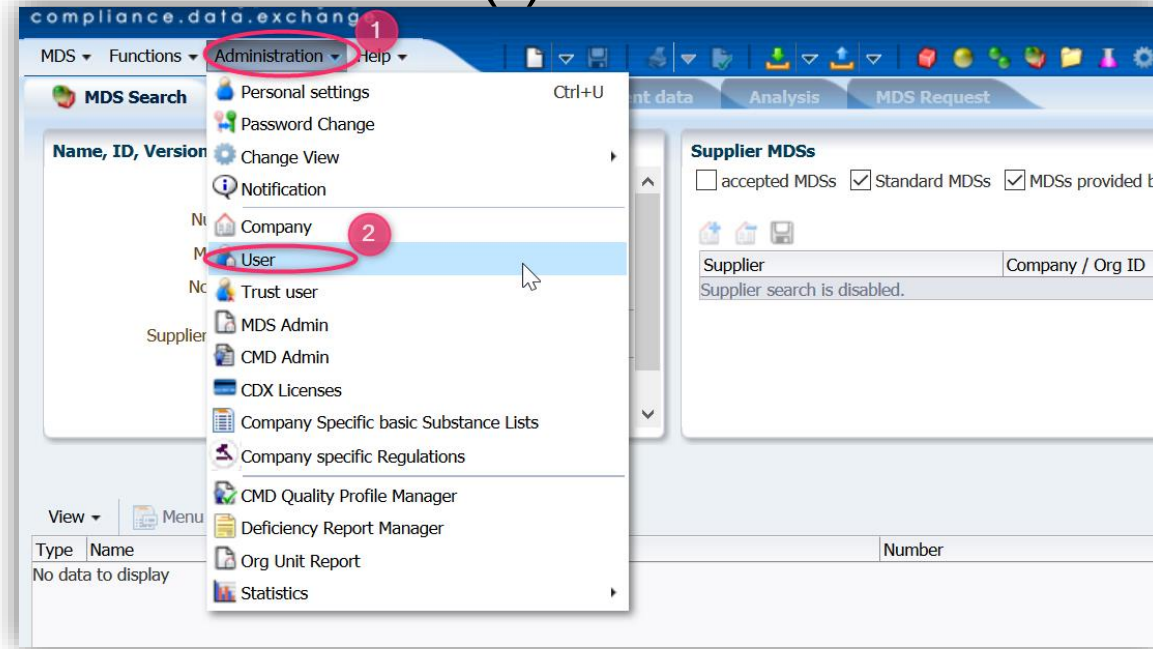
compliance.data.exchange

1

MDS ▾ Functions ▾ Administration ▾ Help ▾

MDS Search

ent data Analysis MDS Request

Name, ID, Version

Nu
M
No

Supplier

Personal settings Ctrl+U
Password Change
Change View
Notification
Company
2
User
Trust user
MDS Admin
CMD Admin
CDX Licenses
Company Specific basic Substance Lists
Company specific Regulations
CMD Quality Profile Manager
Deficiency Report Manager
Org Unit Report
Statistics

Supplier MDSs
accepted MDSs Standard MDSs MDSs provided b

| Supplier | Company / Org ID |
|---|---|
| Supplier search is disabled. | |

View ▾ Menu

| Type | Name | Number |
|---|---|---|
| No data to display | | |